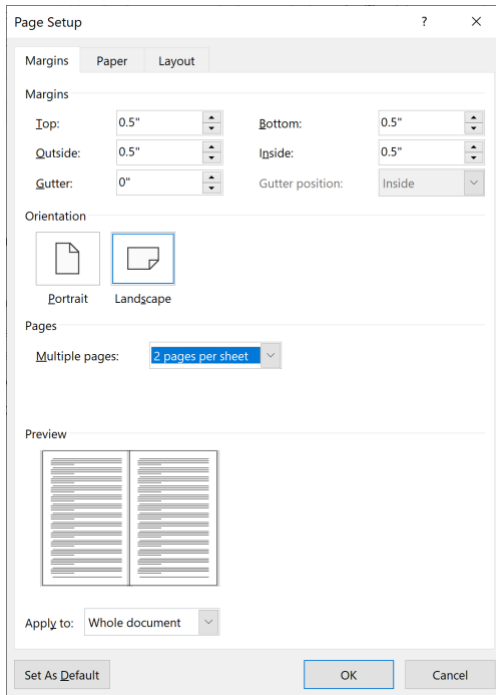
Page Setup
?
×

Margins
Paper
Layout

Margins

Top: 0.5"
Bottom: 0.5"
Outside: 0.5"
Inside: 0.5"
Gutter: 0"
Gutter position: Inside

Orientation

Portrait
Landscape

Pages

Multiple pages: 2 pages per sheet

Preview

Apply to: Whole document

Set As Default
OK
Cancel